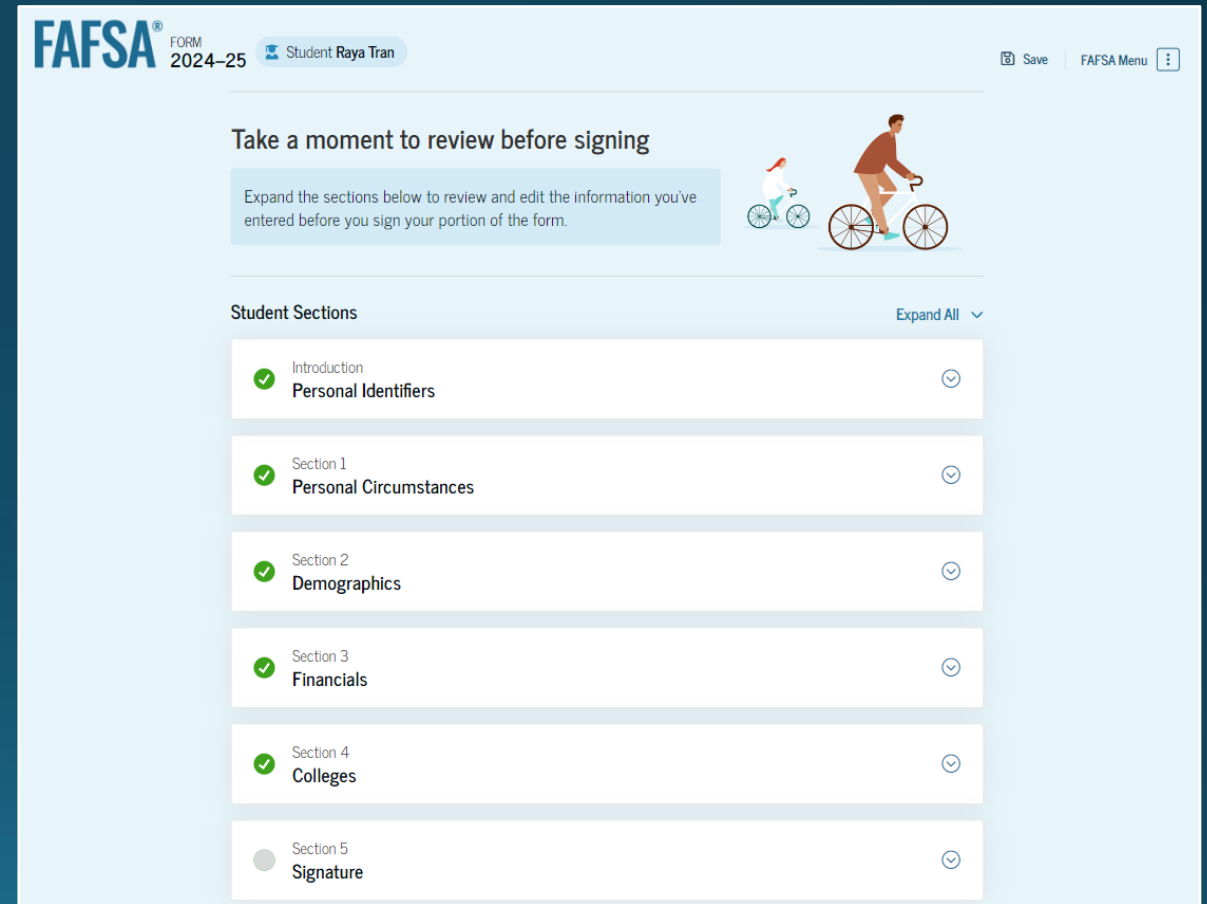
FAFSA® FORM 2024–25

Student Raya Tran

Save

FAFSA Menu

Take a moment to review before signing

Expand the sections below to review and edit the information you've entered before you sign your portion of the form.

Student Sections

Expand All

Introduction
Personal Identifiers

Section 1
Personal Circumstances

Section 2
Demographics

Section 3
Financials

Section 4
Colleges

Section 5
Signature